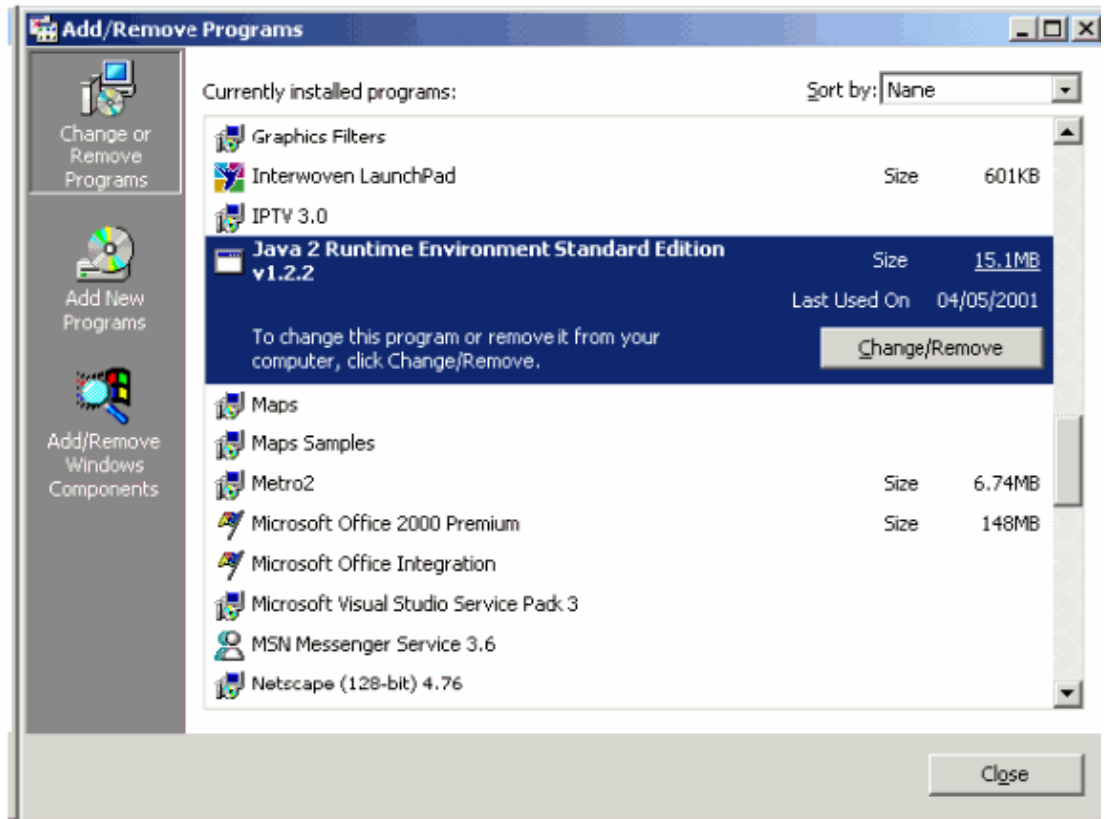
Add/Remove Programs

Change or Remove Programs

Add New Programs

Add/Remove Windows Components

Currently installed programs:

Sort by: Name

Graphics Filters

Interwoven LaunchPad Size 601KB

IPTV 3.0

Java 2 Runtime Environment Standard Edition v1.2.2 Size 15.1MB

Last Used On 04/05/2001

To change this program or remove it from your computer, click Change/Remove.

Change/Remove

Maps

Maps Samples

Metro2 Size 6.74MB

Microsoft Office 2000 Premium Size 148MB

Microsoft Office Integration

Microsoft Visual Studio Service Pack 3

MSN Messenger Service 3.6

Netscape (128-bit) 4.76

Close